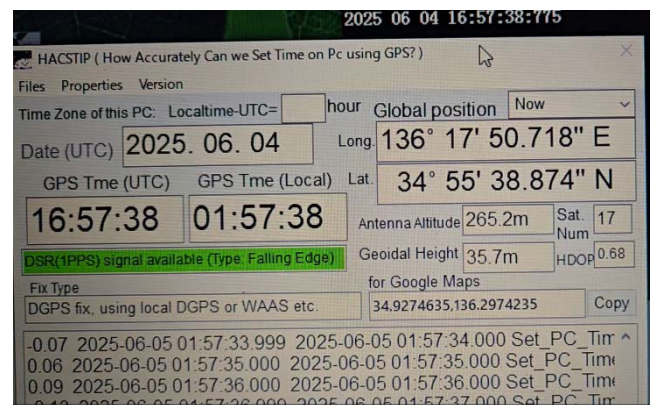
2025 06 04 16:57:38:775

HACSTIP ( How Accurately Can we Set Time on Pc using GPS? )

×

Files Properties Version

Time Zone of this PC: Localtime-UTC= hour

Global position Now

Date (UTC) 2025. 06. 04

Long. 136° 17' 50.718" E

GPS Tme (UTC) GPS Tme (Local)

Lat. 34° 55' 38.874" N

16:57:38 01:57:38

Antenna Altitude 265.2m Sat. Num 17

DSR(1PPS) signal available (Type: Falling Edge)

Geoidal Height 35.7m HDOP 0.68

Fix Type

DGPS fix, using local DGPS or WAAS etc.

for Google Maps

34.9274635,136.2974235

Copy

-0.07 2025-06-05 01:57:33.999 2025-06-05 01:57:34.000 Set_PC_Tim
0.06 2025-06-05 01:57:35.000 2025-06-05 01:57:35.000 Set_PC_Tim
0.09 2025-06-05 01:57:36.000 2025-06-05 01:57:36.000 Set_PC_Tim
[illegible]